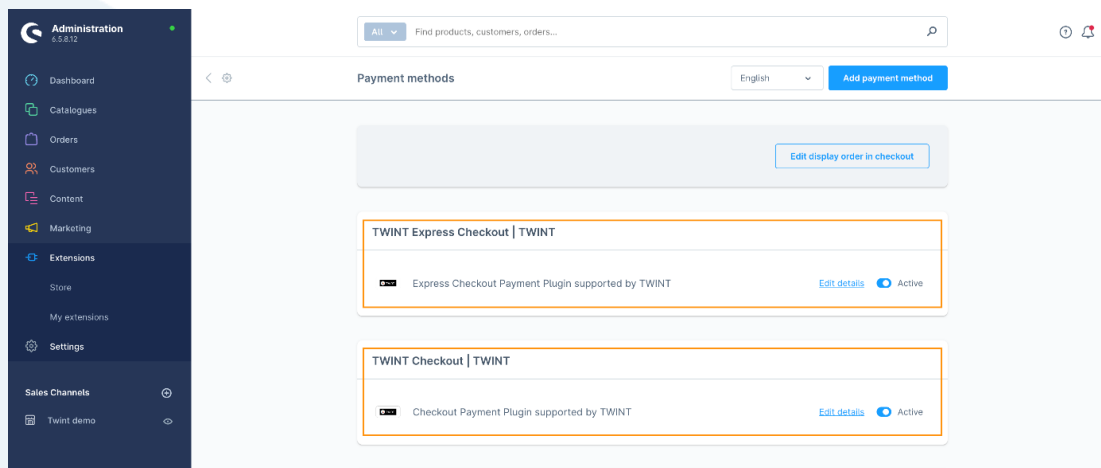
Administration
6.5.8.12

Dashboard
Catalogues
Orders
Customers
Content
Marketing
Extensions
Store
My extensions
Settings

Sales Channels
Twint demo

All Find products, customers, orders...

Payment methods

English

Add payment method

Edit display order in checkout

TWINT Express Checkout | TWINT

Express Checkout Payment Plugin supported by TWINT

Edit details Active

TWINT Checkout | TWINT

Checkout Payment Plugin supported by TWINT

Edit details Active